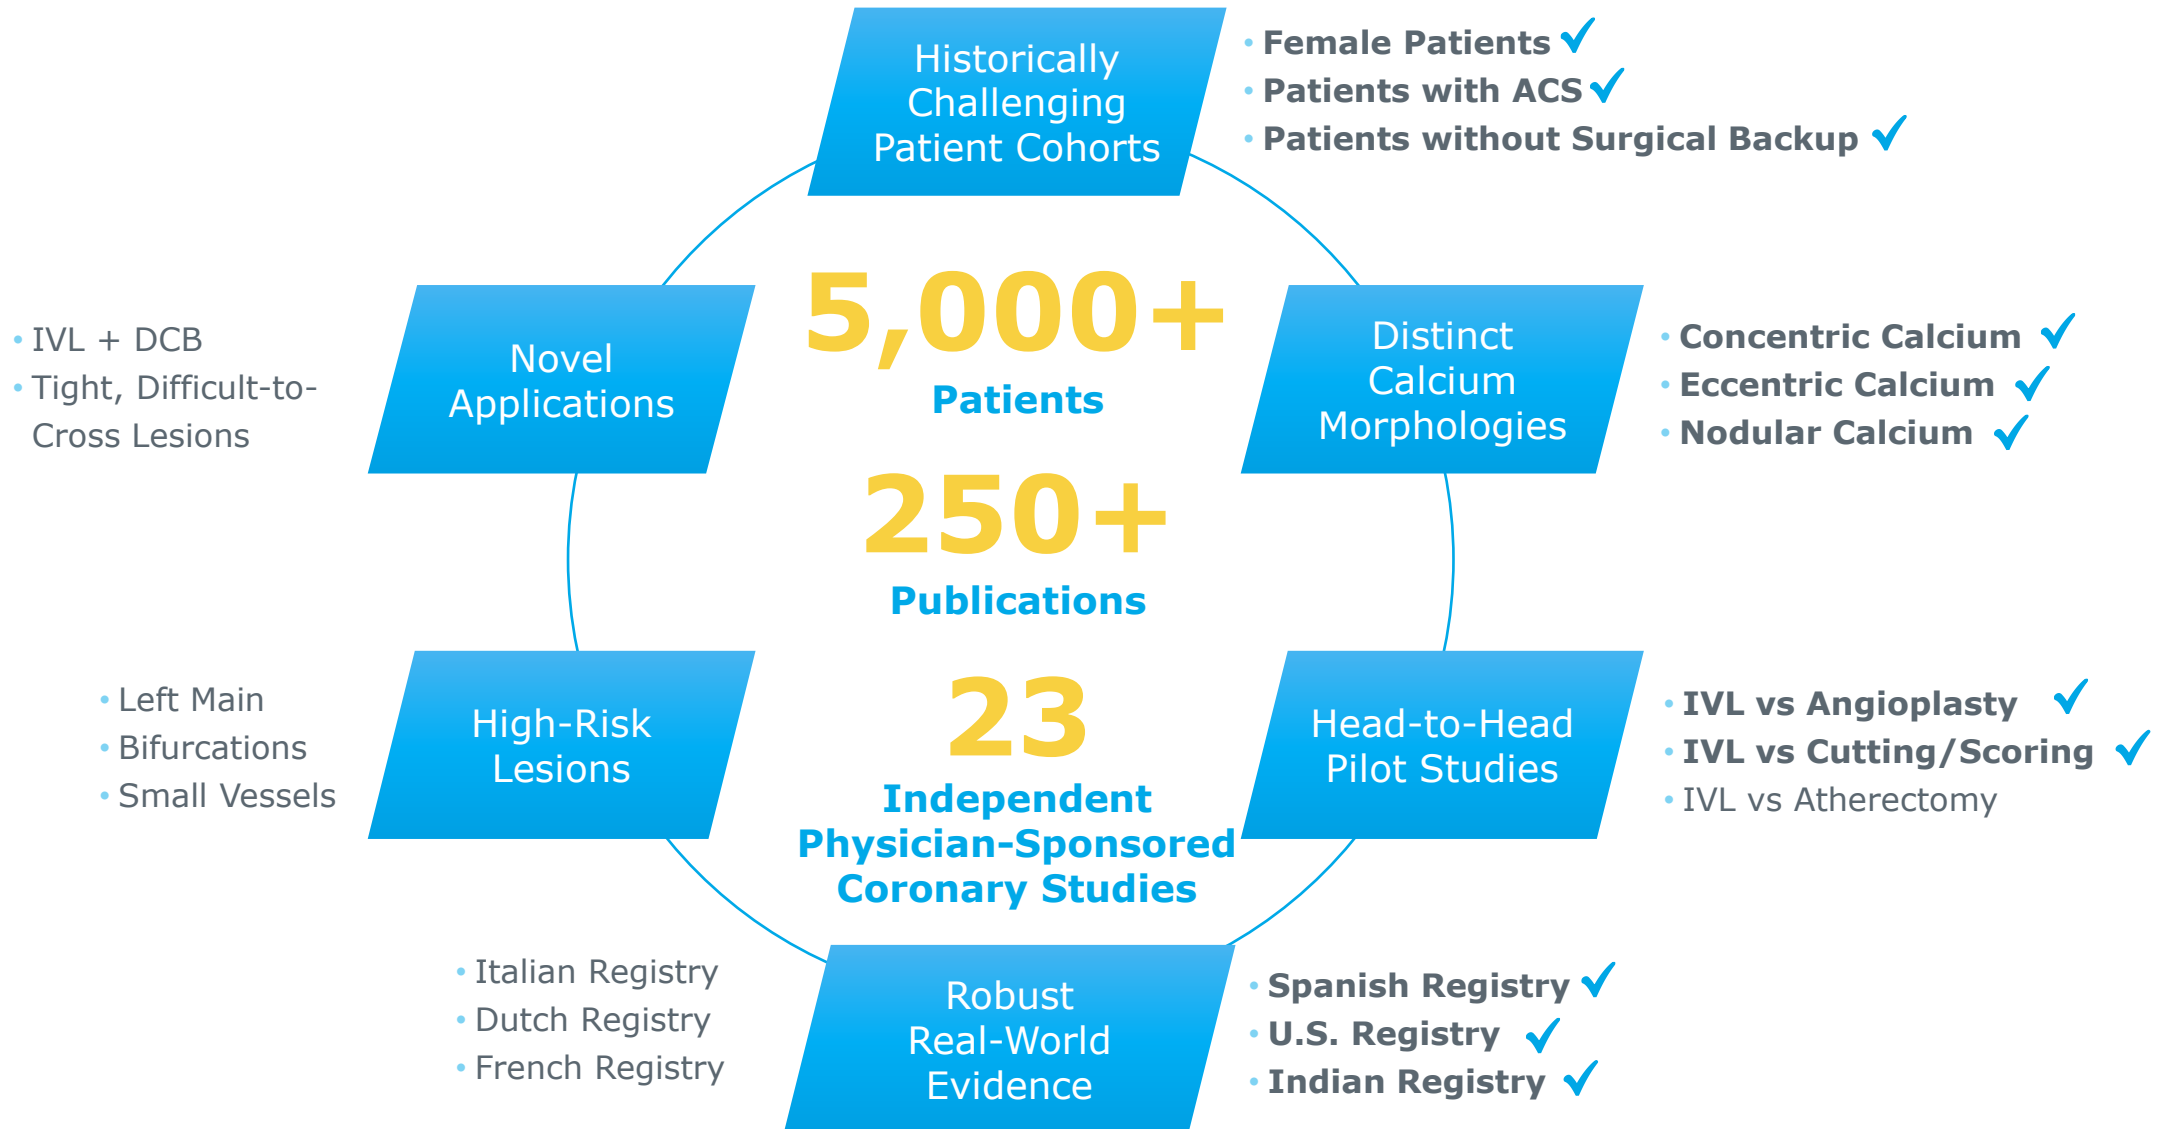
Historically Challenging Patient Cohorts

• Female Patients ✓
• Patients with ACS ✓
• Patients without Surgical Backup ✓

Novel Applications

• IVL + DCB
• Tight, Difficult-to-Cross Lesions

5,000+
Patients

250+
Publications

23
Independent Physician-Sponsored Coronary Studies

Distinct Calcium Morphologies

• Concentric Calcium ✓
• Eccentric Calcium ✓
• Nodular Calcium ✓

High-Risk Lesions

• Left Main
• Bifurcations
• Small Vessels

Head-to-Head Pilot Studies

• IVL vs Angioplasty ✓
• IVL vs Cutting/Scoring ✓
• IVL vs Atherectomy

Robust Real-World Evidence

• Italian Registry
• Dutch Registry
• French Registry

• Spanish Registry ✓
• U.S. Registry ✓
• Indian Registry ✓